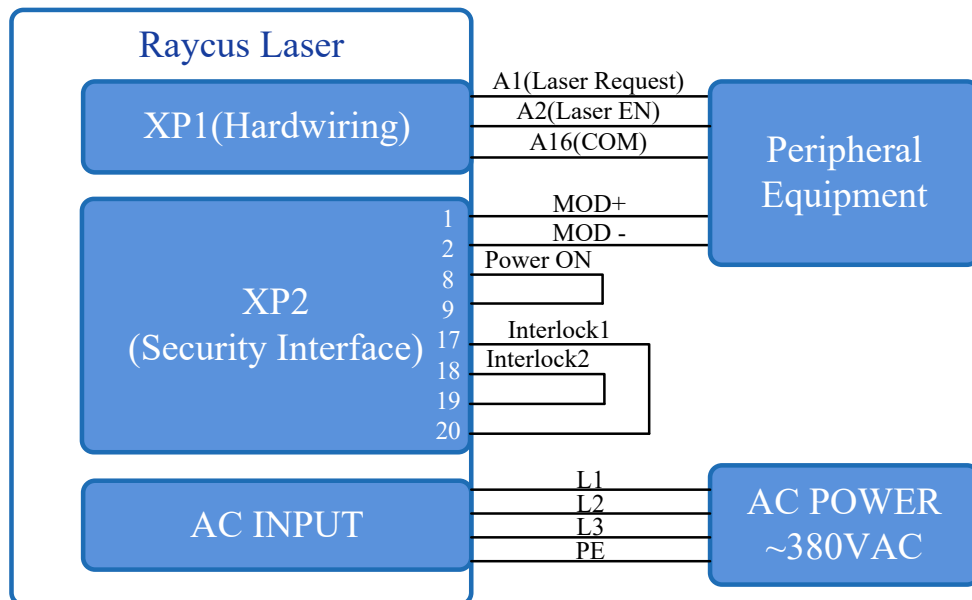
Raycus Laser

XP1(Hardwiring)

A1(Laser Request)
A2(Laser EN)
A16(COM)

Peripheral Equipment

XP2
(Security Interface)

1
2
8
9
17
18
19
20

MOD+
MOD -
Power ON
Interlock1
Interlock2

AC INPUT

L1
L2
L3
PE

AC POWER
~380VAC